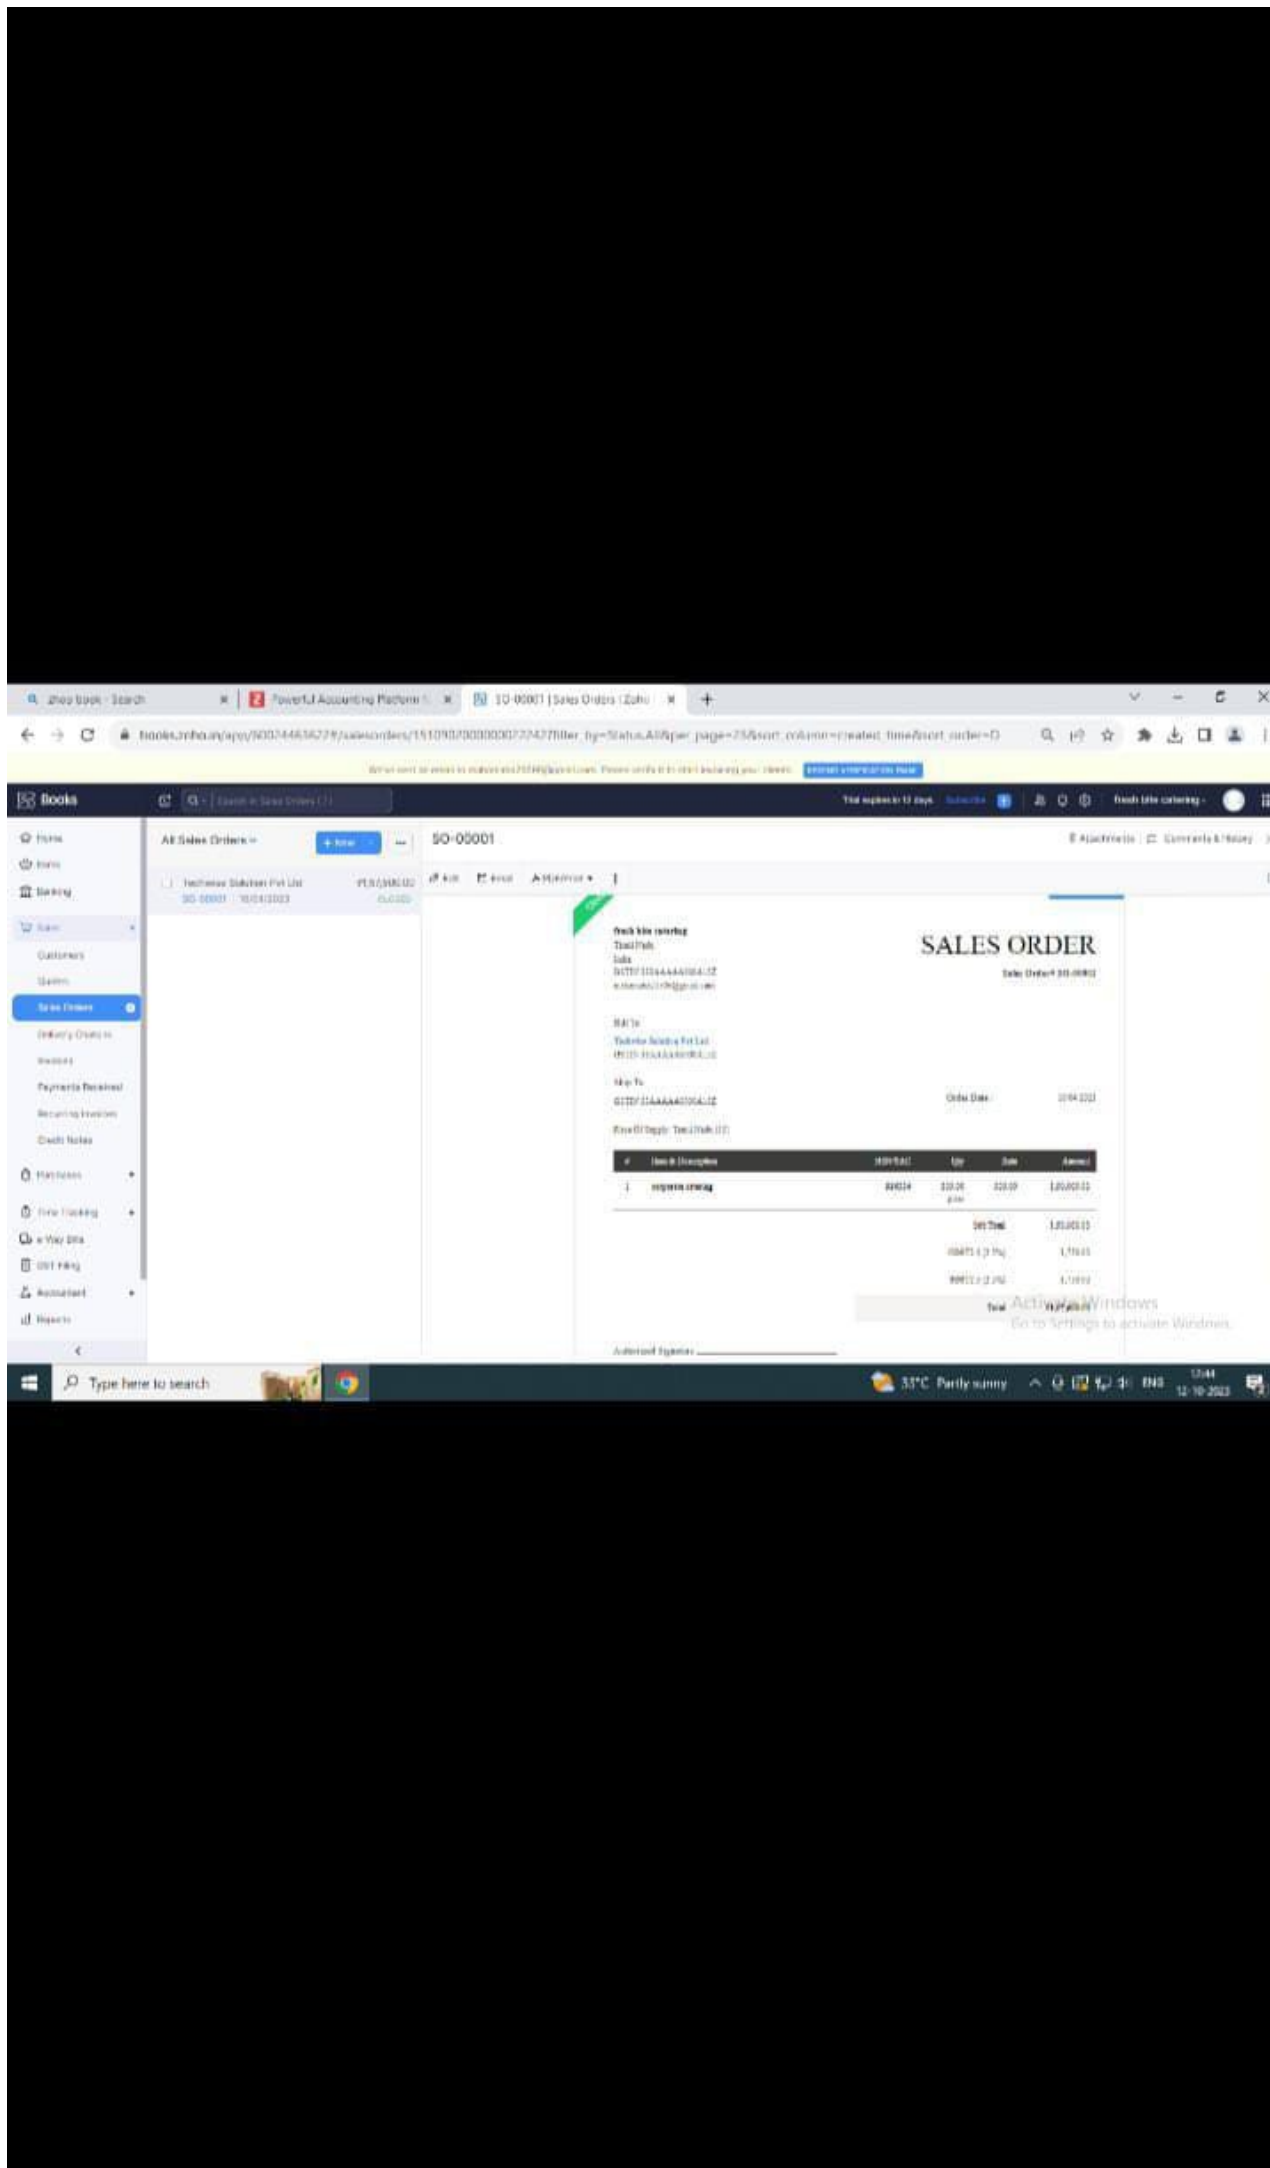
zoho book - Search

Powerful Accounting Platform

SO-00001 | Sales Orders | Zoho

books.zoho.in/app/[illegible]/salesorders/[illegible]?filter_by=Status.All&per_page=25&sort_column=created_time&sort_order=D

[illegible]

Books

Search in Sales Orders ( / )

Trial expires in 13 days Subscribe

fresh bite catering

Home

Items

Banking

Sales

Customers

Quotes

Sales Orders

Delivery Challans

Invoices

Payments Received

Recurring Invoices

Credit Notes

Purchases

Time Tracking

e-Way Bills

GST Filing

Accountant

Reports

All Sales Orders

+ New

Technova Solution Pvt Ltd

SO-00001 10/04/2023

CLOSED

SO-00001

Attachments

Comments & History

Edit

Email

PDF/Print

fresh bite catering

Tamil Nadu

India

GSTIN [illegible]

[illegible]

SALES ORDER

Sales Order# SO-00001

Bill To

Technova Solution Pvt Ltd

GSTIN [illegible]

Ship To

GSTIN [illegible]

Order Date :

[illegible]

Place Of Supply: Tamil Nadu (33)

| # | Item & Description | HSN/SAC | Qty | Rate | Amount |
|---|---|---|---|---|---|
| 1 | corporate catering | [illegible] | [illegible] | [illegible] | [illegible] |

Sub Total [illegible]

CGST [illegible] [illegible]

SGST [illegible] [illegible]

Total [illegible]

Authorized Signature

Activate Windows

Go to Settings to activate Windows.

Type here to search

33°C Partly sunny

ENG

12-10-2023